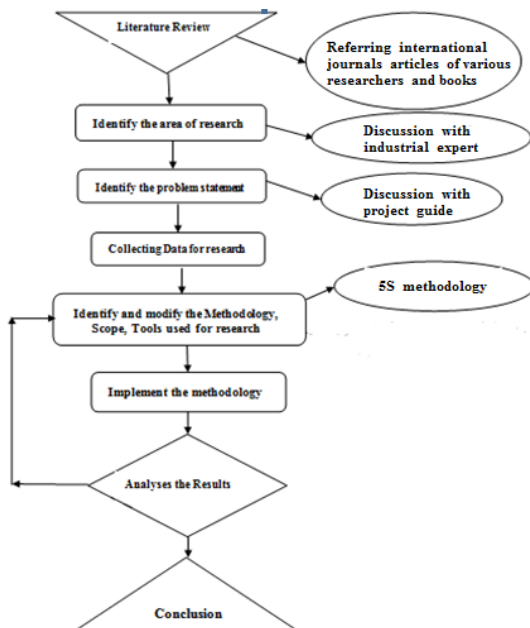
Literature Review

Referring international journals articles of various researchers and books

Identify the area of research

Discussion with industrial expert

Identify the problem statement

Discussion with project guide

Collecting Data for research

Identify and modify the Methodology, Scope, Tools used for research

5S methodology

Implement the methodology

Analyses the Results

Conclusion